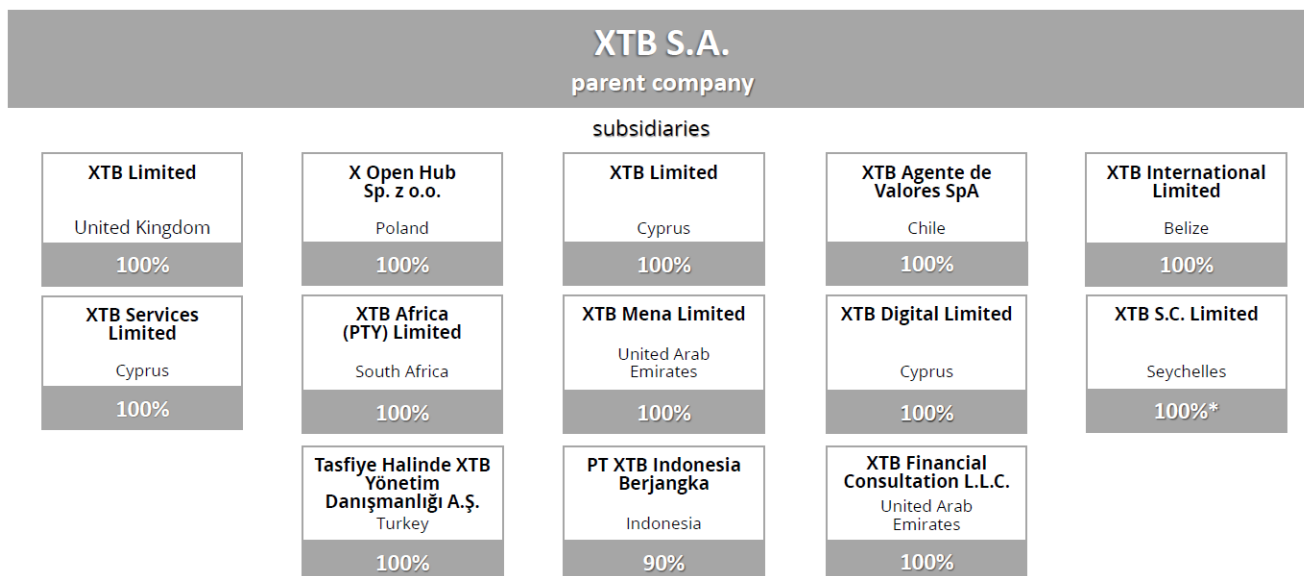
XTB S.A.
parent company

subsidiaries

XTB Limited
United Kingdom
100%

X Open Hub Sp. z o.o.
Poland
100%

XTB Limited
Cyprus
100%

XTB Agente de Valores SpA
Chile
100%

XTB International Limited
Belize
100%

XTB Services Limited
Cyprus
100%

XTB Africa (PTY) Limited
South Africa
100%

XTB Mena Limited
United Arab Emirates
100%

XTB Digital Limited
Cyprus
100%

XTB S.C. Limited
Seychelles
100%*

Tasfiye Halinde XTB Yönetim Danışmanlığı A.Ş.
Turkey
100%

PT XTB Indonesia Berjangka
Indonesia
90%

XTB Financial Consultation L.L.C.
United Arab Emirates
100%